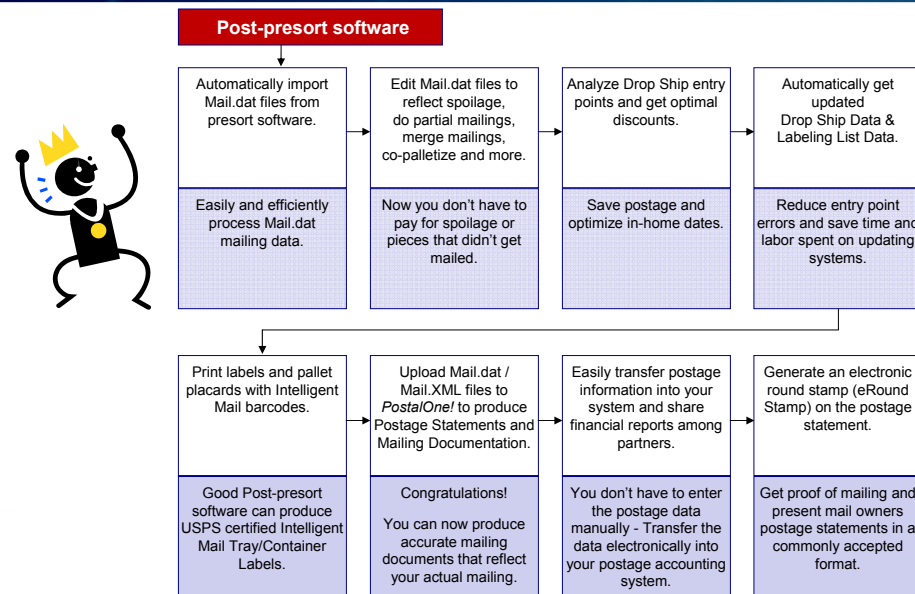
Post-presort software

Automatically import Mail.dat files from presort software.

Easily and efficiently process Mail.dat mailing data.

Edit Mail.dat files to reflect spoilage, do partial mailings, merge mailings, co-palletize and more.

Now you don't have to pay for spoilage or pieces that didn't get mailed.

Analyze Drop Ship entry points and get optimal discounts.

Save postage and optimize in-home dates.

Automatically get updated Drop Ship Data & Labeling List Data.

Reduce entry point errors and save time and labor spent on updating systems.

Print labels and pallet placards with Intelligent Mail barcodes.

Good Post-presort software can produce USPS certified Intelligent Mail Tray/Container Labels.

Upload Mail.dat / Mail.XML files to *PostalOne!* to produce Postage Statements and Mailing Documentation.

Congratulations!

You can now produce accurate mailing documents that reflect your actual mailing.

Easily transfer postage information into your system and share financial reports among partners.

You don't have to enter the postage data manually - Transfer the data electronically into your postage accounting system.

Generate an electronic round stamp (eRound Stamp) on the postage statement.

Get proof of mailing and present mail owners postage statements in a commonly accepted format.